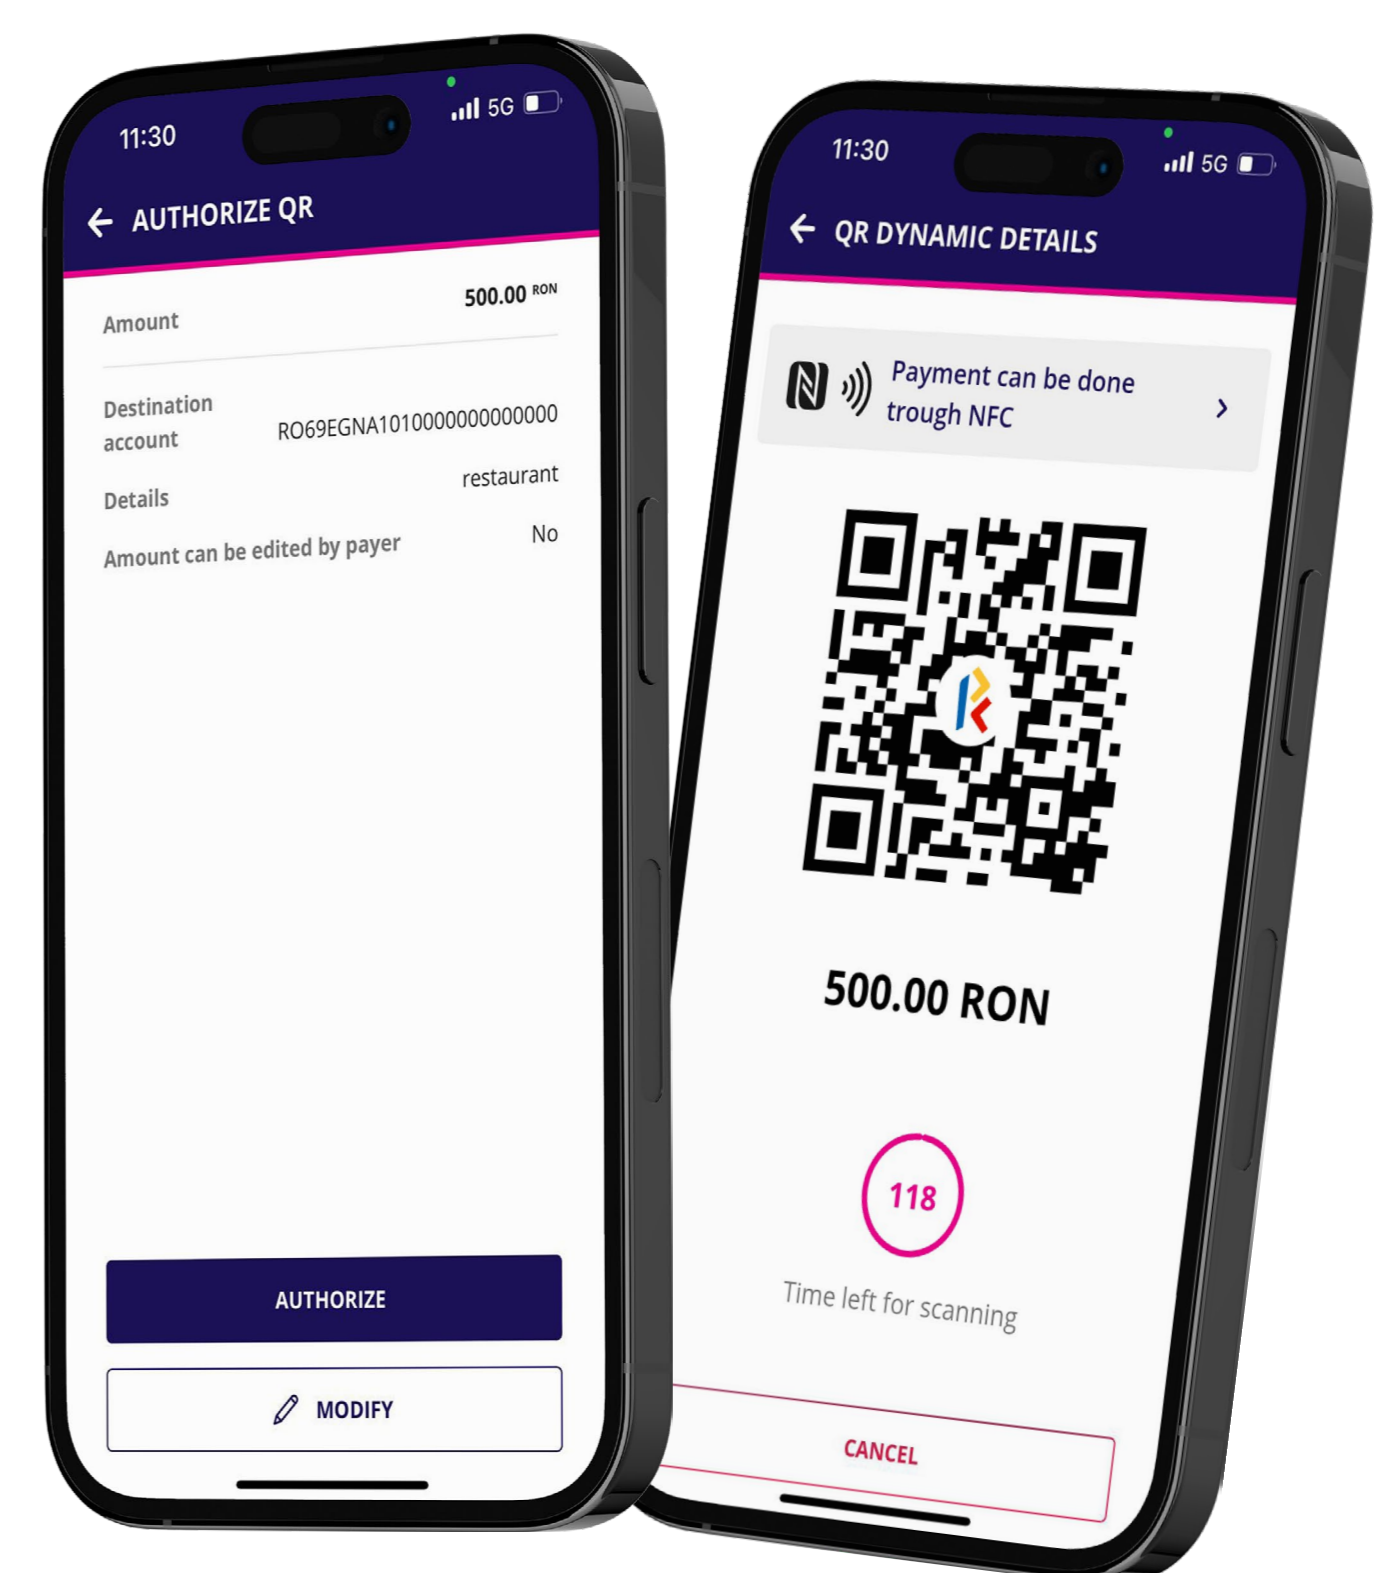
11:30
5G

AUTHORIZE QR

Amount 500.00 RON

Destination account RO69EGNA1010000000000000

Details restaurant

Amount can be edited by payer No

AUTHORIZE

MODIFY

11:30
5G

QR DYNAMIC DETAILS

Payment can be done trough NFC

500.00 RON

118

Time left for scanning

CANCEL